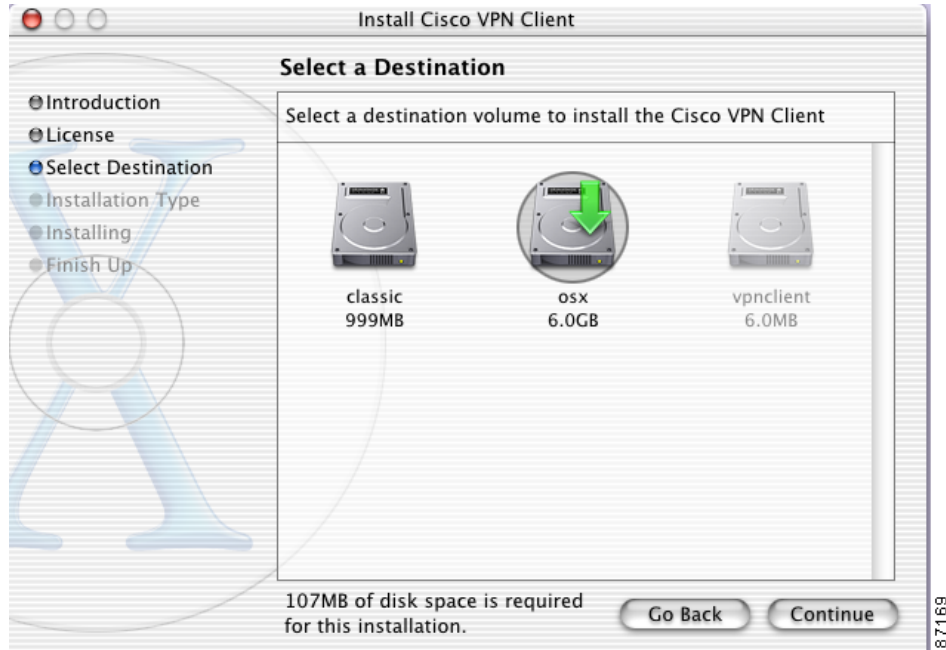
Install Cisco VPN Client

Select a Destination

Introduction
License
Select Destination
Installation Type
Installing
Finish Up

Select a destination volume to install the Cisco VPN Client

classic
999MB

osx
6.0GB

vpnclient
6.0MB

107MB of disk space is required for this installation.

Go Back

Continue

87169